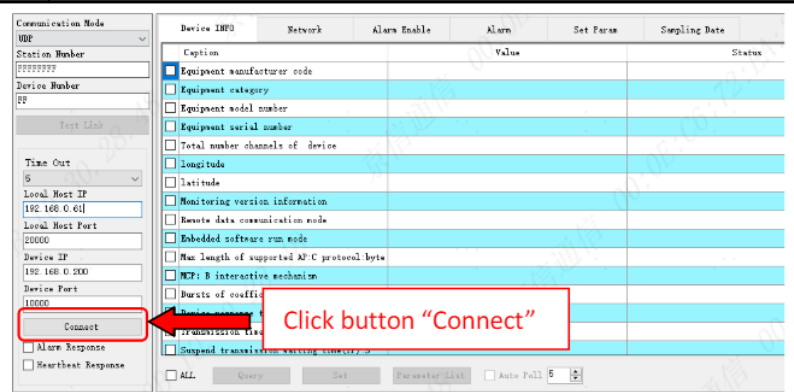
Communication Mode
UDP
Station Number
FFFFFFFF
Device Number
FF
Test Link

Time Out
5
Local Host IP
192.168.0.61
Local Host Port
20000
Device IP
192.168.0.200
Device Port
10000
Connect
Alarm Response
Heartbeat Response

Device INFO | Network | Alarm Enable | Alarm | Set Param | Sampling Date

| Caption | Value | Status |
|---|---|---|
| Equipment manufacturer code | | |
| Equipment category | | |
| Equipment model number | | |
| Equipment serial number | | |
| Total number channels of device | | |
| longitude | | |
| latitude | | |
| Monitoring version information | | |
| Remote data communication mode | | |
| Embedded software run mode | | |
| Max length of supported AP:C protocol:byte | | |
| MCP: B interactive mechanism | | |
| Bursts of coeffic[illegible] | | |
| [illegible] | | |
| Transmission time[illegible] | | |
| Suspend transmission waiting time(T) S | | |

ALL
Query
Set
Parameter List
Auto Poll
5

Click button “Connect”